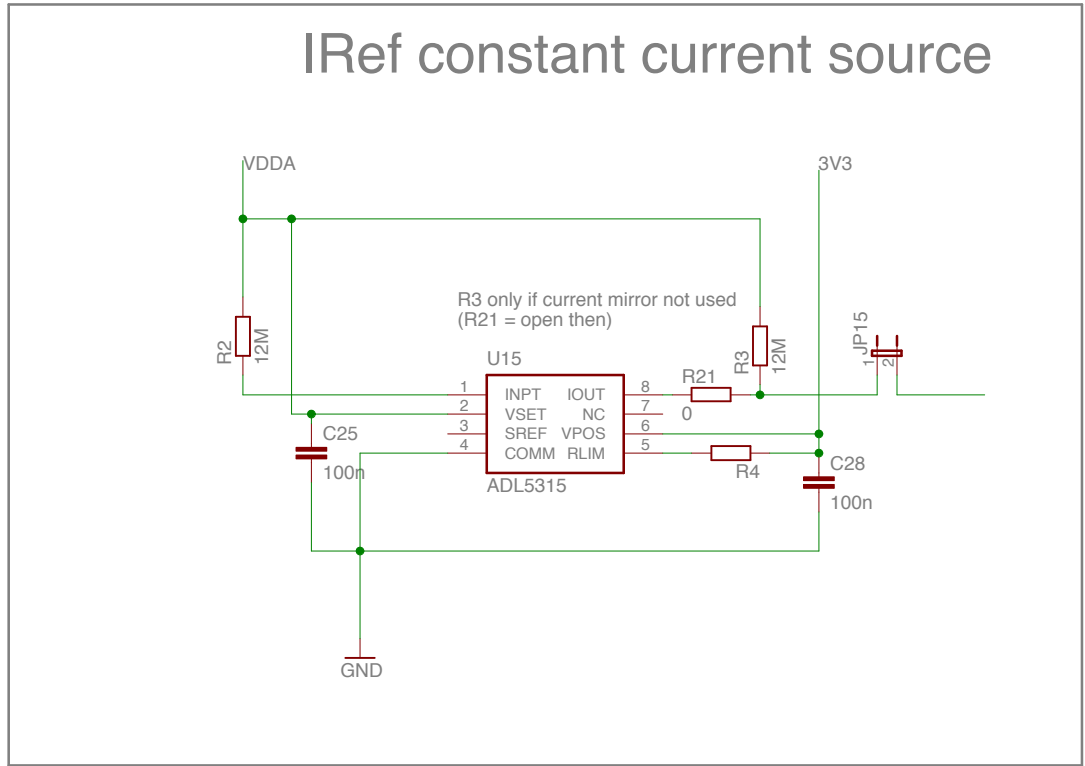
IRef constant current source

VDDA

3V3

R3 only if current mirror not used
(R21 = open then)

R2
12M

R3
12M

JP15
1
2

U15

1 INPT
2 VSET
3 SREF
4 COMM

IOUT 8
NC 7
VPOS 6
RLIM 5

R21
0

R4

C25
100n

C28
100n

ADL5315

GND